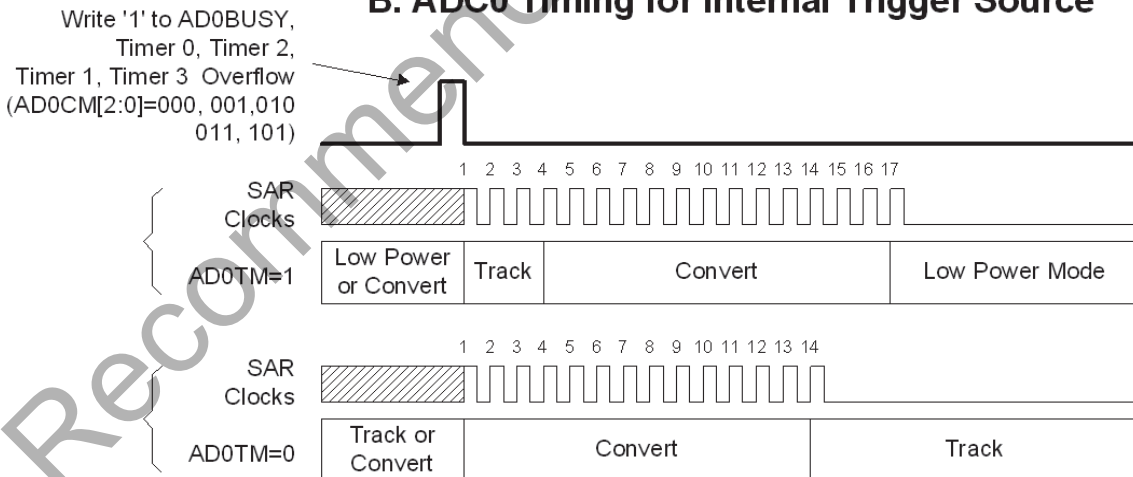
B. ADC0 Timing for Internal Trigger Source

Write '1' to AD0BUSY, Timer 0, Timer 2, Timer 1, Timer 3 Overflow (AD0CM[2:0]=000, 001,010 011, 101)

1 2 3 4 5 6 7 8 9 10 11 12 13 14 15 16 17

SAR Clocks

AD0TM=1

| Low Power or Convert | Track | Convert | Low Power Mode |
|---|---|---|---|

1 2 3 4 5 6 7 8 9 10 11 12 13 14

SAR Clocks

AD0TM=0

| Track or Convert | Convert | Track |
|---|---|---|

Recommended